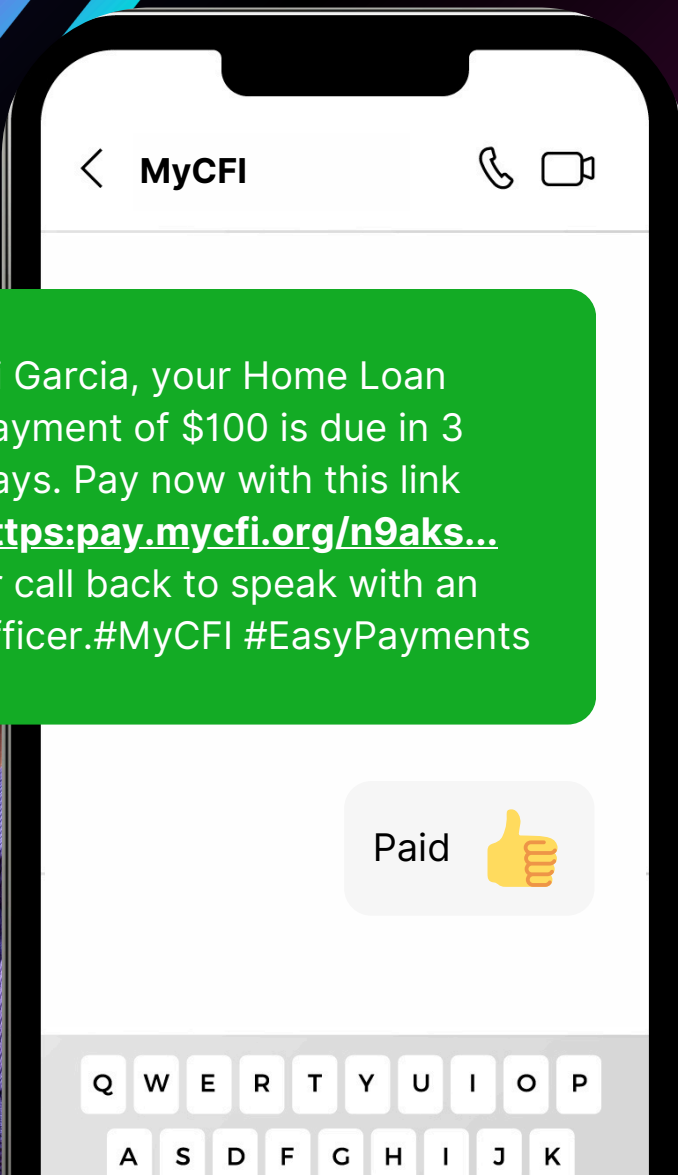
MyCFI

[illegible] Garcia, your Home Loan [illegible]ayment of $100 is due in 3 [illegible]ays. Pay now with this link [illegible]tps:pay.mycfi.org/n9aks... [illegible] call back to speak with an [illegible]fficer.#MyCFI #EasyPayments

Paid 👍

Q W E R T Y U I O P
A S D F G H I J K